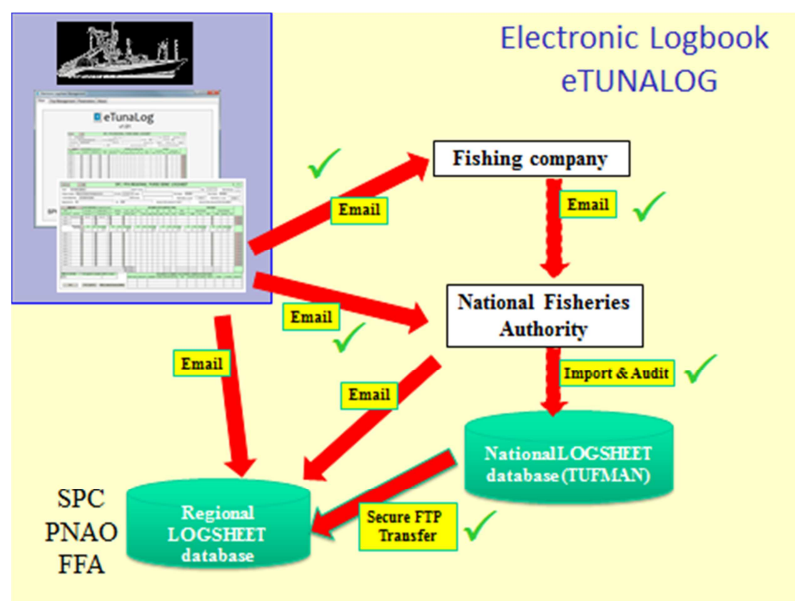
Electronic Logbook
eTUNALOG

eTunaLog

Fishing company

Email

Email

National Fisheries Authority

Email

Email

Email

Import & Audit

National LOGSHEET database (TUFMAN)

SPC
PNAO
FFA

Regional LOGSHEET database

Secure FTP Transfer